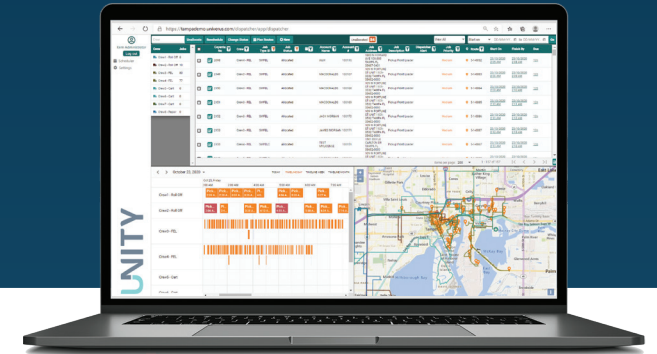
https://tampademo.unitevue.com/dispatcher/app/dispatcher

Dashboards
Change Status
New
Log out
Schedules
Settings

Crew1 - Roll Off
Crew1 - Roll Off
Crew3 - FEL
Crew3 - Cart
Crew3 - Cart
Crew3 - FEL
Crew3 - Razor

October 23, 2020

Crew1 - Roll Off
Crew3 - FEL
Crew3 - Cart

UNITY